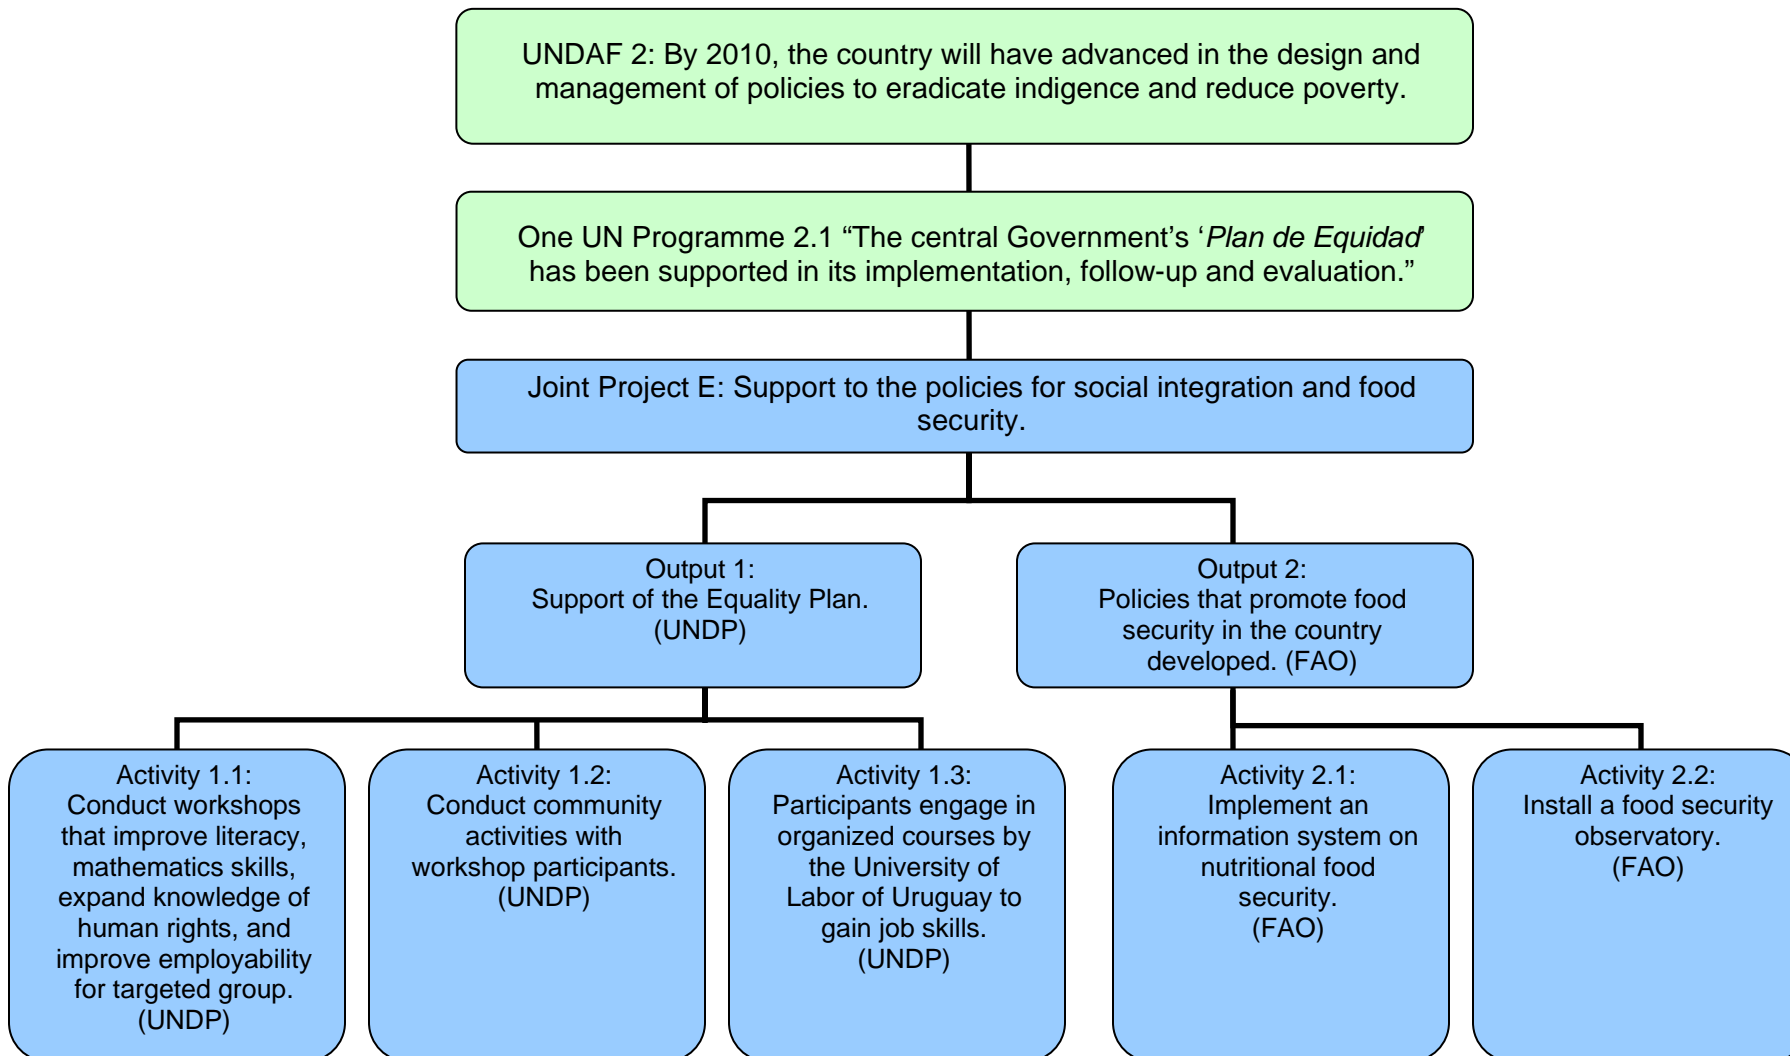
UNDAF 2: By 2010, the country will have advanced in the design and management of policies to eradicate indigence and reduce poverty.

One UN Programme 2.1 “The central Government’s ‘*Plan de Equidad*’ has been supported in its implementation, follow-up and evaluation.”

Joint Project E: Support to the policies for social integration and food security.

Output 1:
Support of the Equality Plan.
(UNDP)

Output 2:
Policies that promote food security in the country developed. (FAO)

Activity 1.1:
Conduct workshops that improve literacy, mathematics skills, expand knowledge of human rights, and improve employability for targeted group.
(UNDP)

Activity 1.2:
Conduct community activities with workshop participants.
(UNDP)

Activity 1.3:
Participants engage in organized courses by the University of Labor of Uruguay to gain job skills.
(UNDP)

Activity 2.1:
Implement an information system on nutritional food security.
(FAO)

Activity 2.2:
Install a food security observatory.
(FAO)